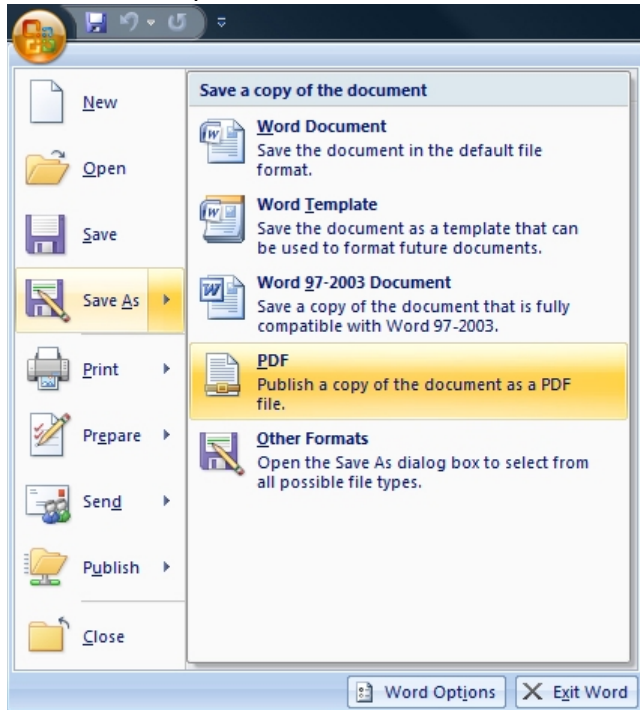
New

Open

Save

Save As

Print

Prepare

Send

Publish

Close

Save a copy of the document

Word Document
Save the document in the default file format.

Word Template
Save the document as a template that can be used to format future documents.

Word 97-2003 Document
Save a copy of the document that is fully compatible with Word 97-2003.

PDF
Publish a copy of the document as a PDF file.

Other Formats
Open the Save As dialog box to select from all possible file types.

Word Options

Exit Word